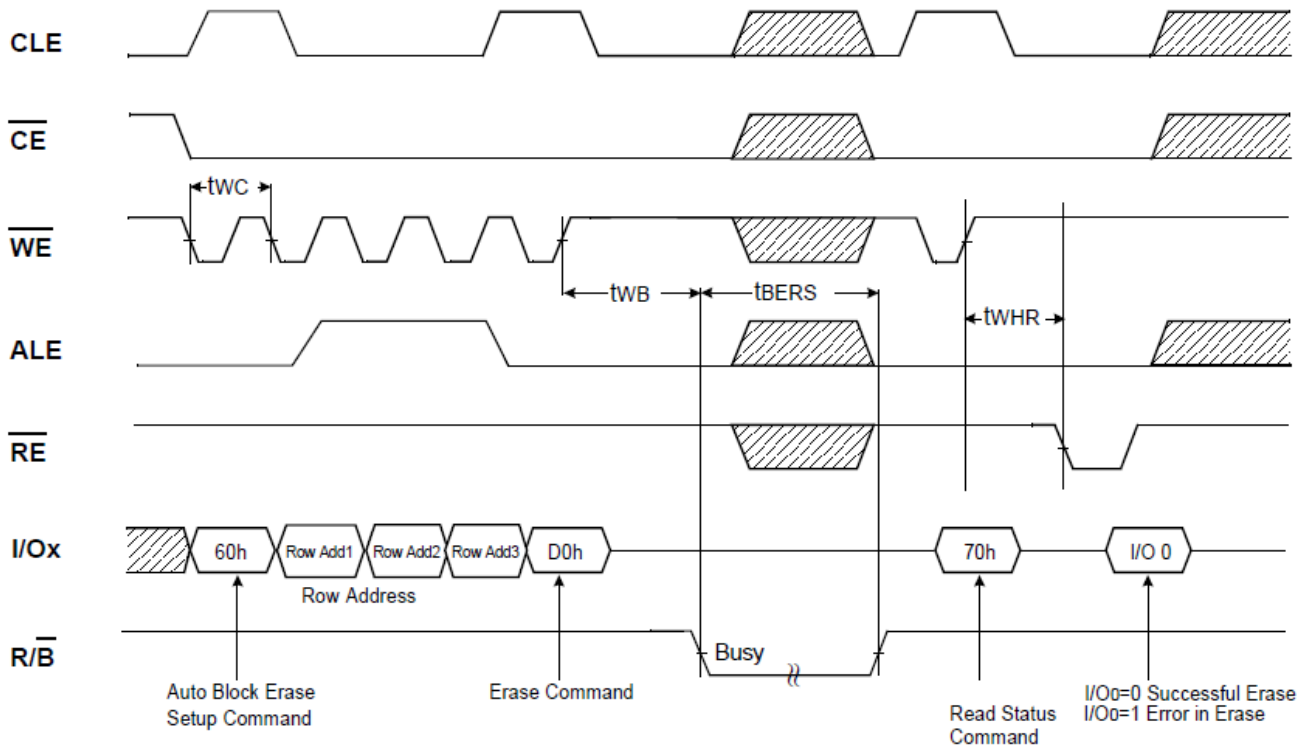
CLE

$\overline{CE}$

$\overline{WE}$

tWC

tWB

tBERS

tWHR

ALE

$\overline{RE}$

I/Ox

60h

Row Add1

Row Add2

Row Add3

D0h

70h

I/O 0

Row Address

R/$\overline{B}$

Busy

Auto Block Erase Setup Command

Erase Command

Read Status Command

I/O0=0 Successful Erase
I/O0=1 Error in Erase